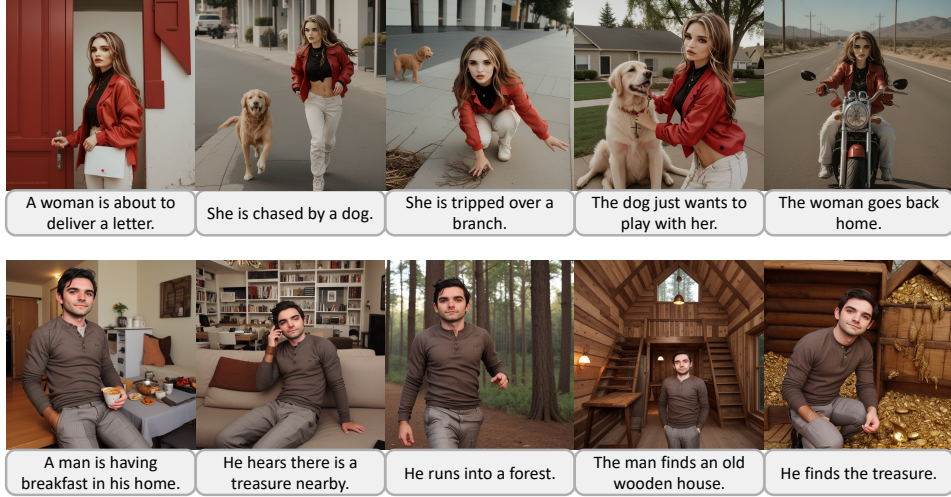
A woman is about to deliver a letter.

She is chased by a dog.

She is tripped over a branch.

The dog just wants to play with her.

The woman goes back home.

A man is having breakfast in his home.

He hears there is a treasure nearby.

He runs into a forest.

The man finds an old wooden house.

He finds the treasure.